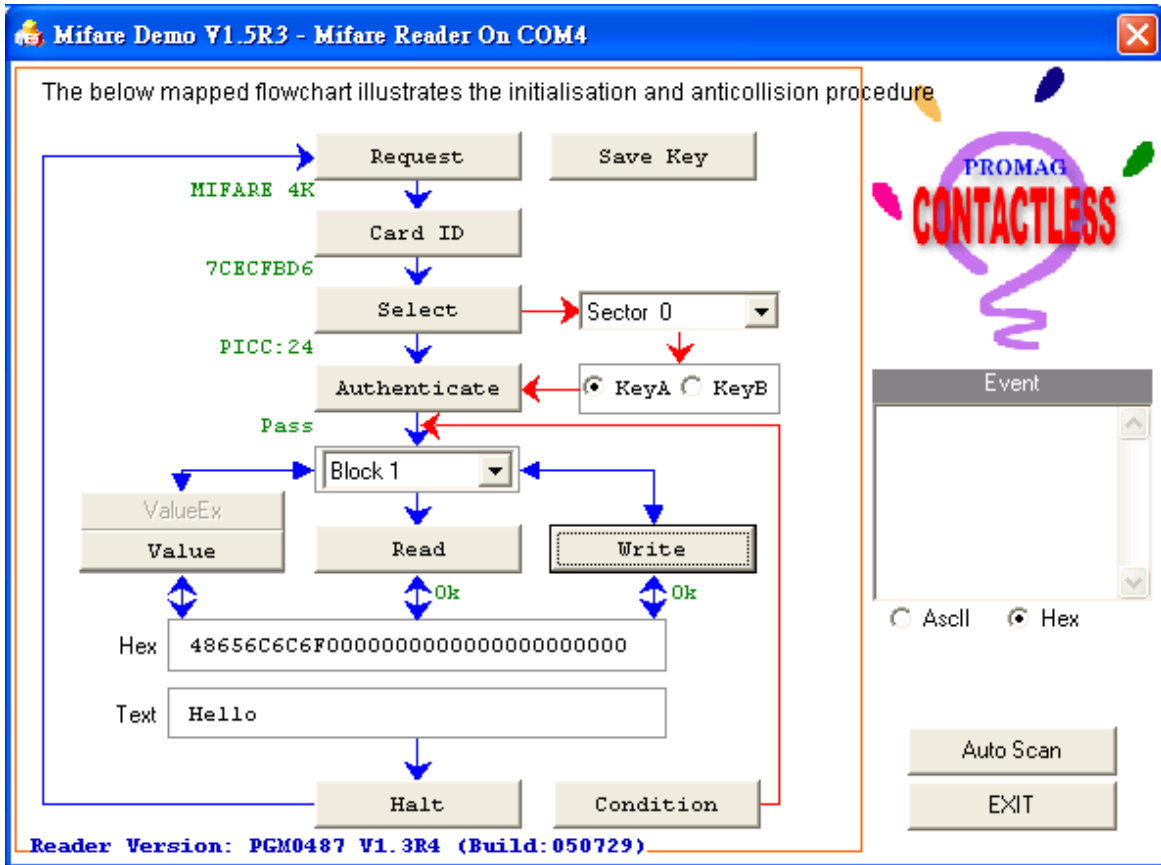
Mifare Demo V1.5R3 - Mifare Reader On COM4

The below mapped flowchart illustrates the initialisation and anticollision procedure

Request

Save Key

MIFARE 4K

Card ID

7CECFBD6

Select

Sector 0

PICC:24

Authenticate

KeyA KeyB

Pass

Block 1

ValueEx

Value

Read

Write

Ok

Ok

Hex 48656C6C6F0000000000000000000000

Text Hello

Halt

Condition

Reader Version: PGM0487 V1.3R4 (Build:050729)

PROMAG

CONTACTLESS

Event

AscII Hex

Auto Scan

EXIT